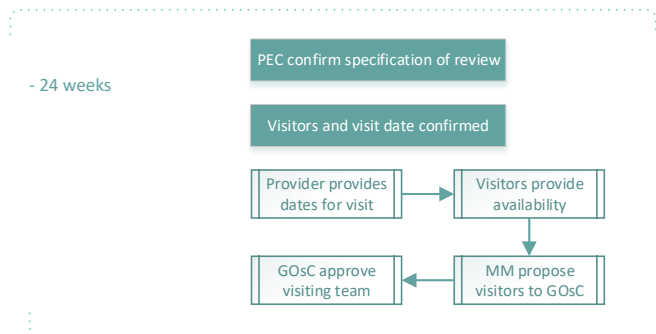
- 24 weeks

PEC confirm specification of review

Visitors and visit date confirmed

Provider provides dates for visit

Visitors provide availability

MM propose visitors to GOsC

GOsC approve visiting team